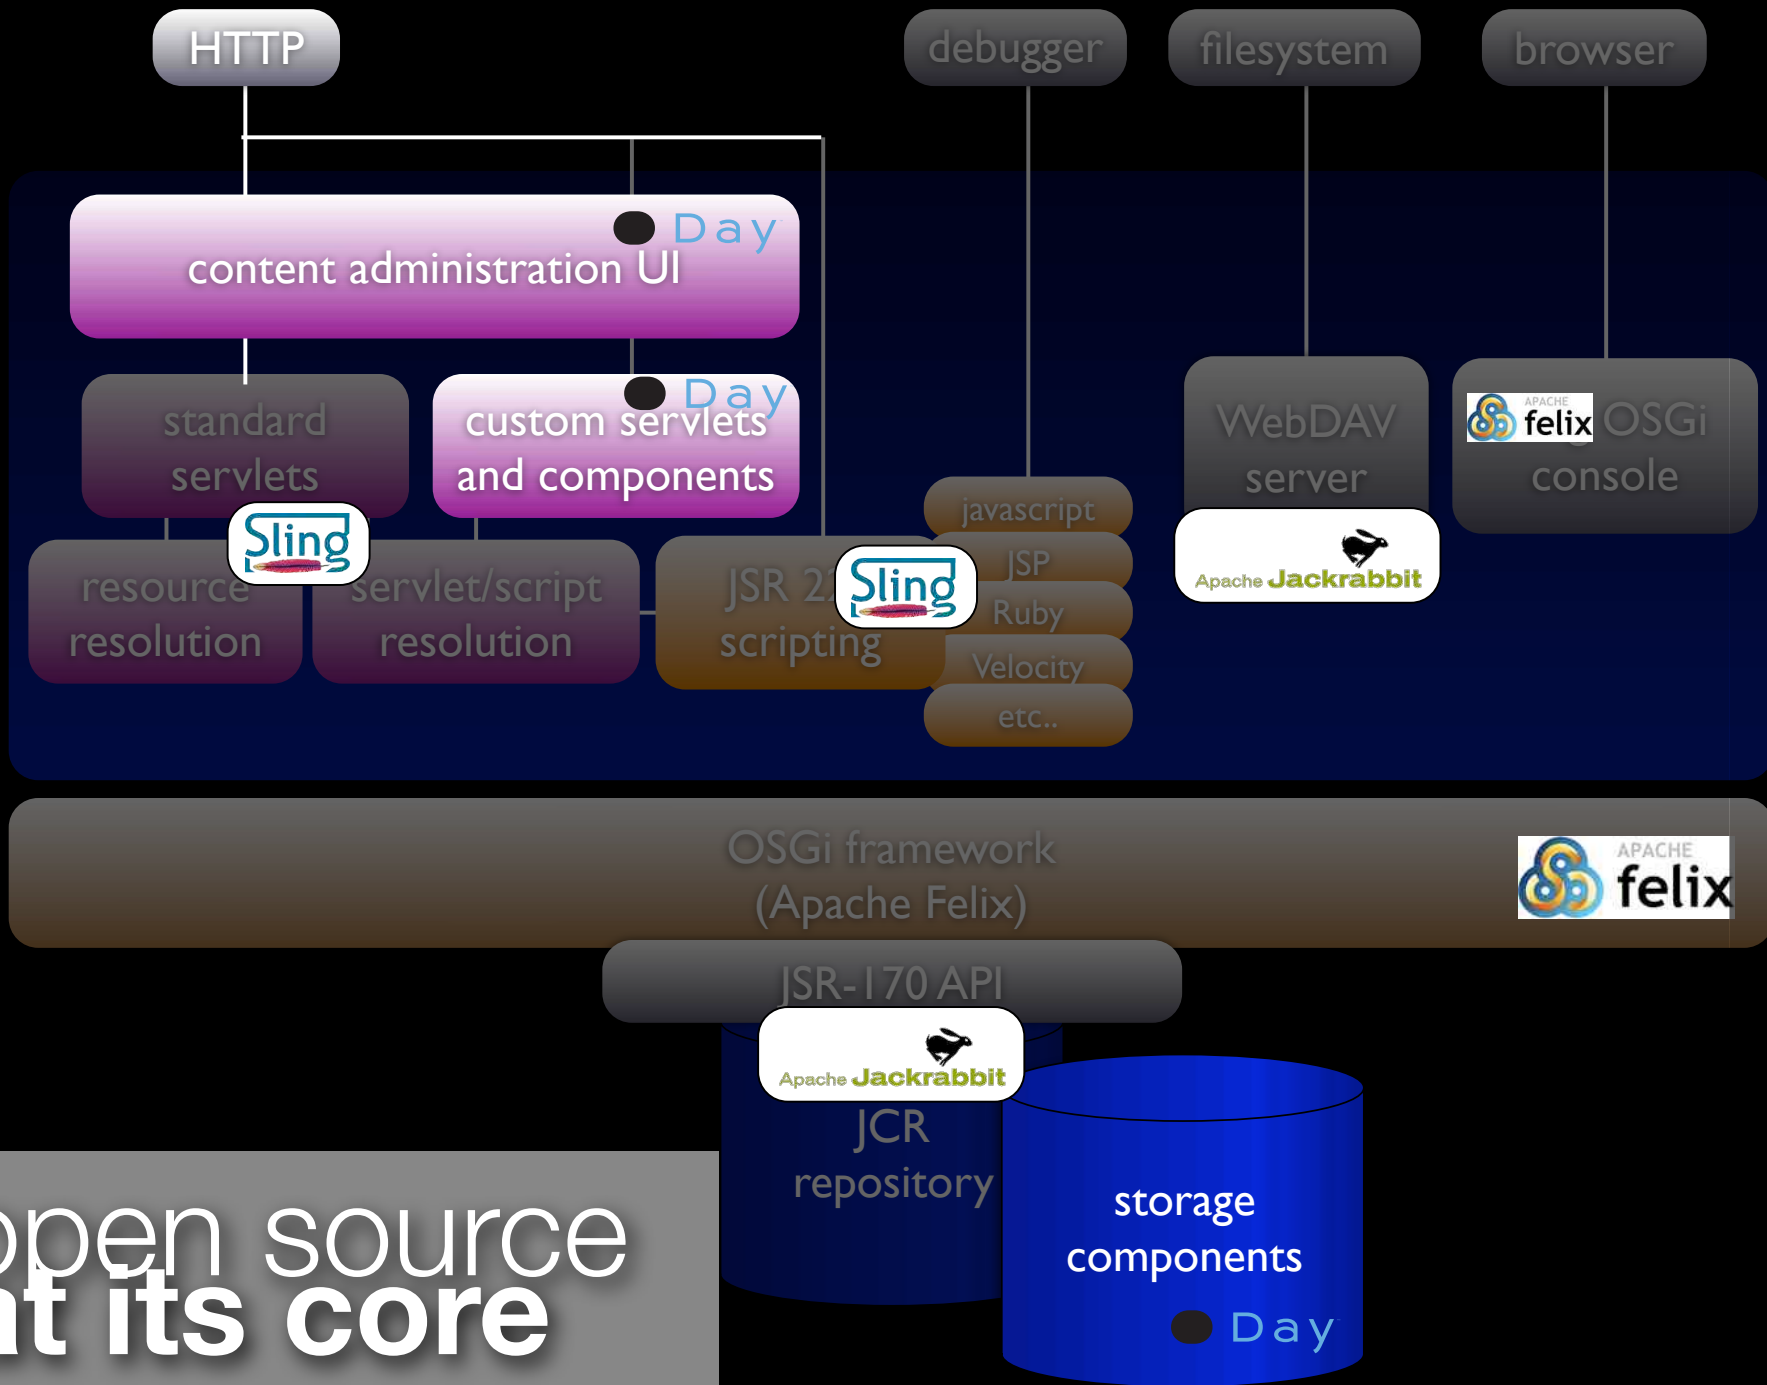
HTTP

debugger

filesystem

browser

Day
content administration UI

standard servlets

Day
custom servlets and components

Sling

resource resolution

servlet/script resolution

JSR 2 scripting

Sling

javascript

JSP

Ruby

Velocity

etc..

WebDAV server

Apache Jackrabbit

APACHE felix OSGi console

OSGi framework (Apache Felix)

APACHE felix

JSR-170 API

Apache Jackrabbit

JCR repository

storage components

Day

pen source
t its core